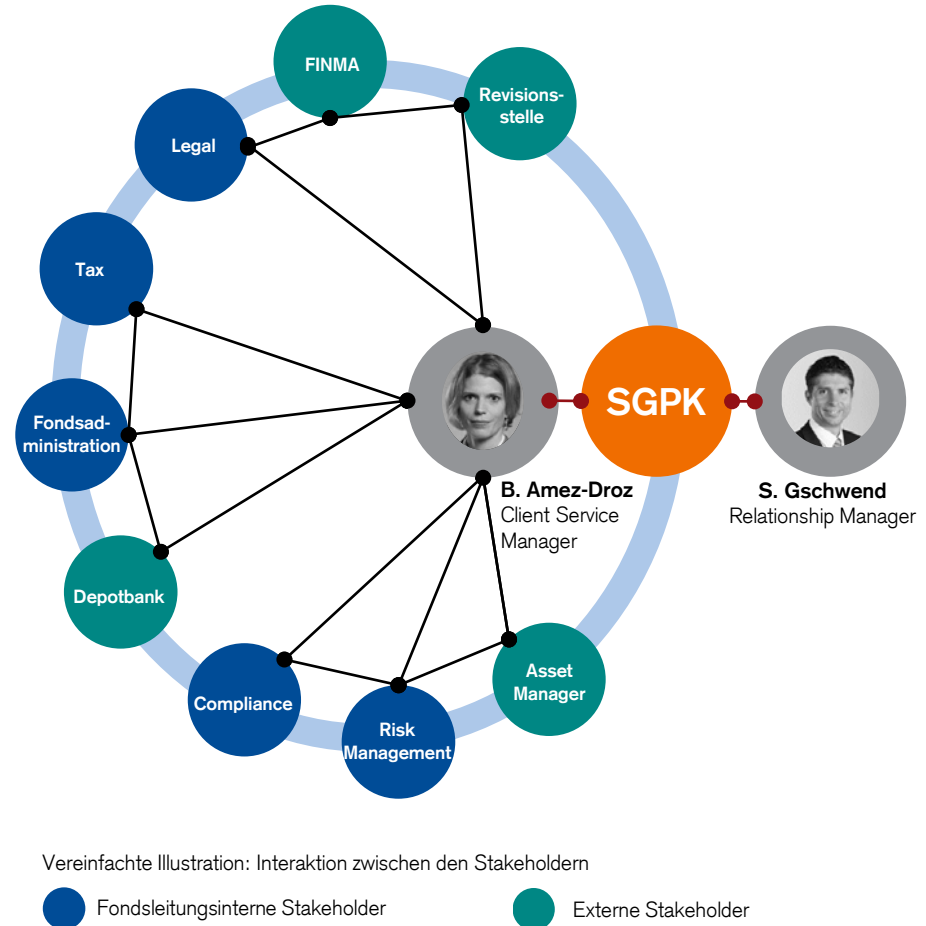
FINMA

Revisionsstelle

Legal

Tax

Fondsadministration

Depotbank

Compliance

Risk Management

Asset Manager

SGPK

B. Amez-Droz
Client Service Manager

S. Gschwend
Relationship Manager

Vereinfachte Illustration: Interaktion zwischen den Stakeholdern

Fondsleitungsinterne Stakeholder

Externe Stakeholder